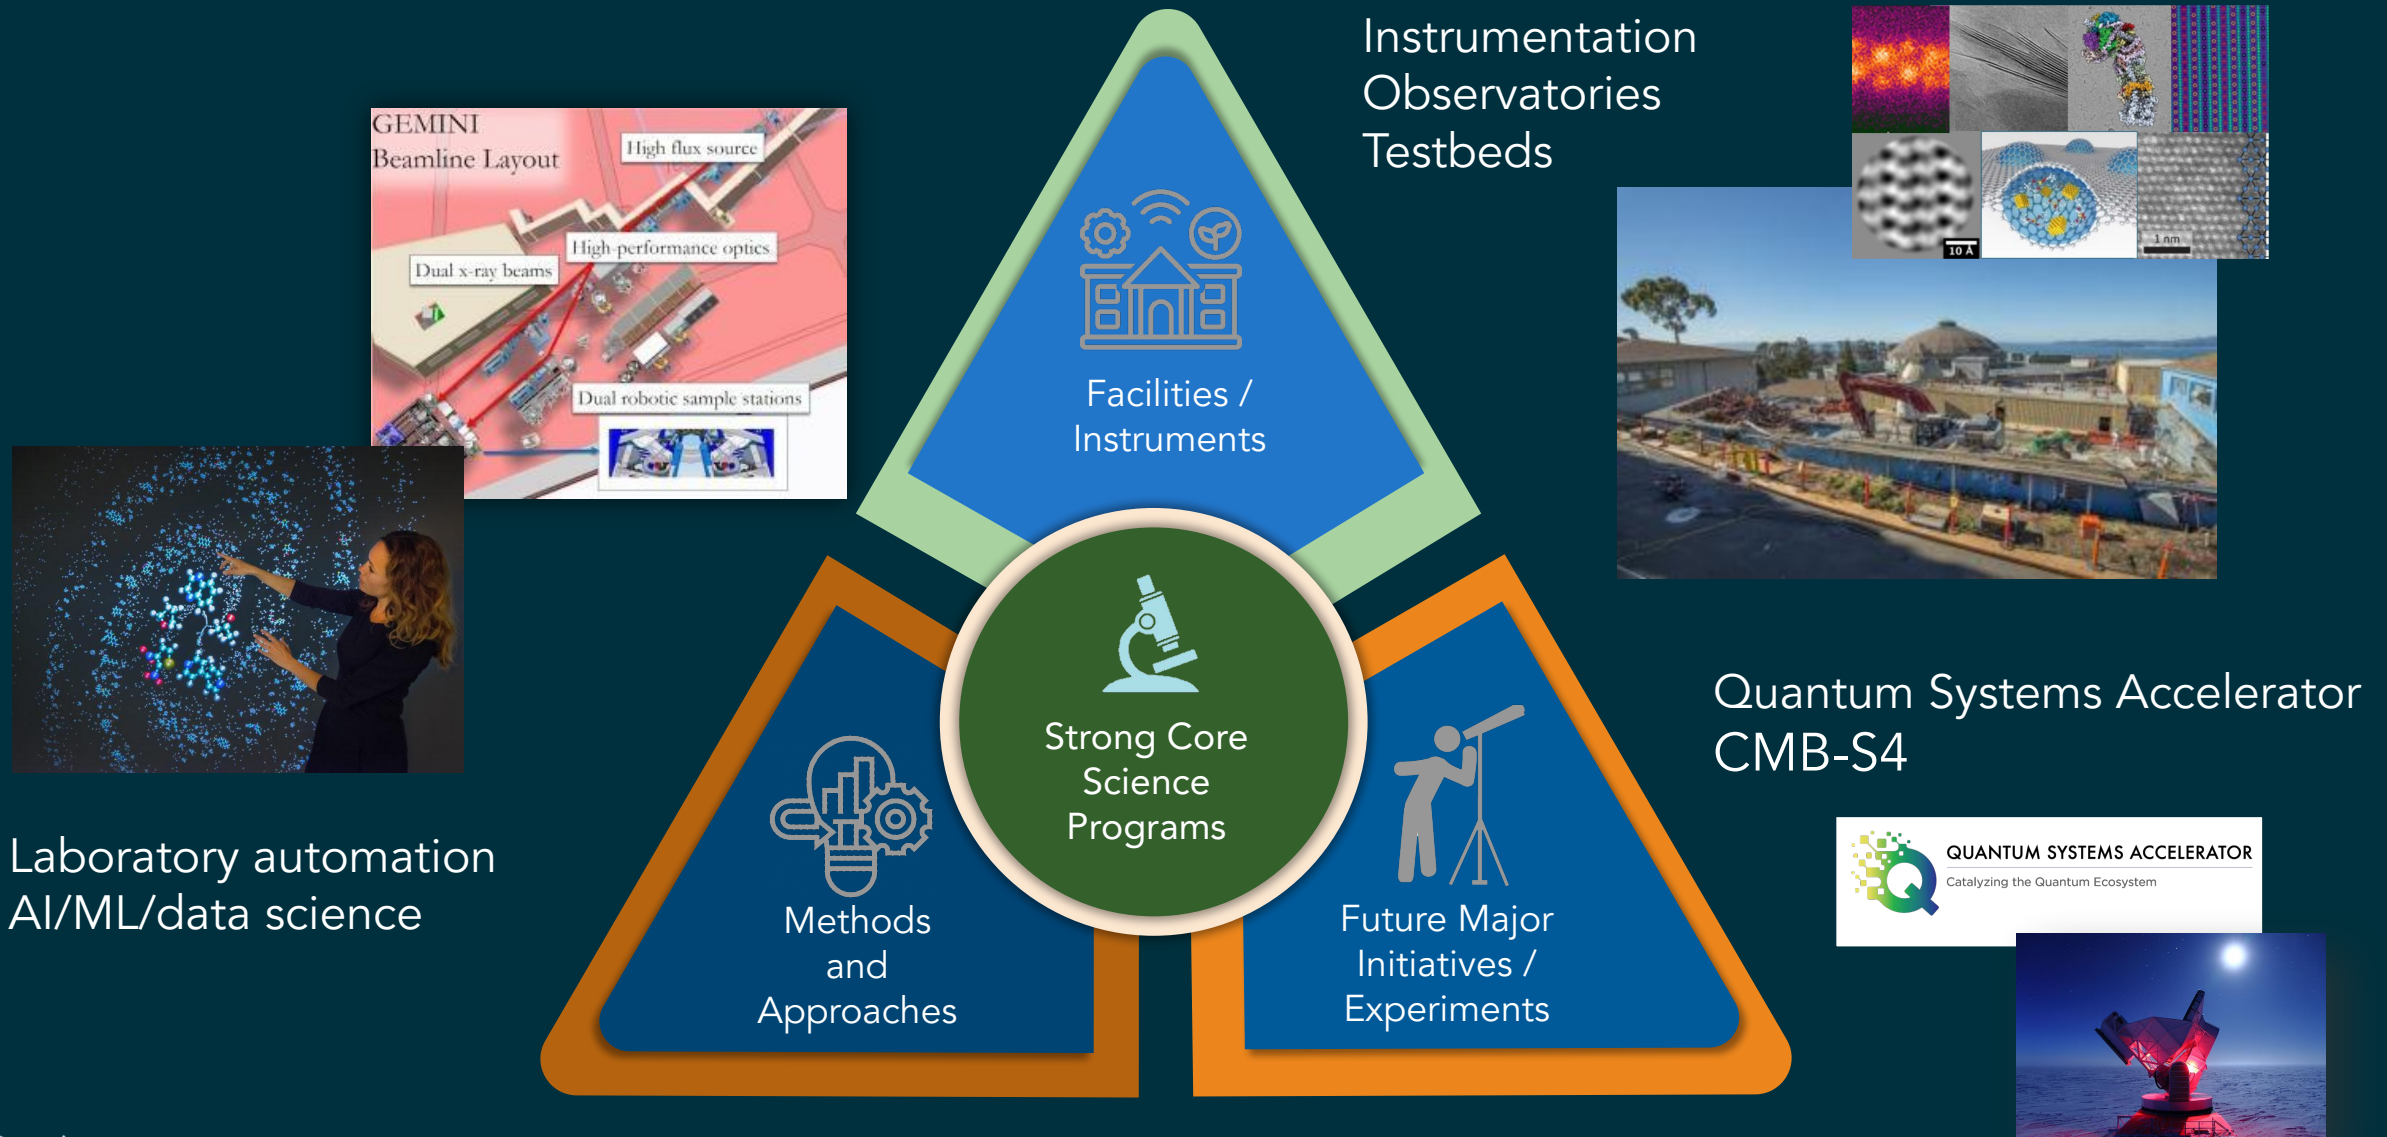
GEMINI
Beamline Layout

High flux source

High-performance optics

Dual x-ray beams

Dual robotic sample stations

Laboratory automation
AI/ML/data science

Facilities / Instruments

Strong Core Science Programs

Methods and Approaches

Future Major Initiatives / Experiments

Instrumentation
Observatories
Testbeds

10 Å

1 nm

Quantum Systems Accelerator
CMB-S4

QUANTUM SYSTEMS ACCELERATOR
Catalyzing the Quantum Ecosystem